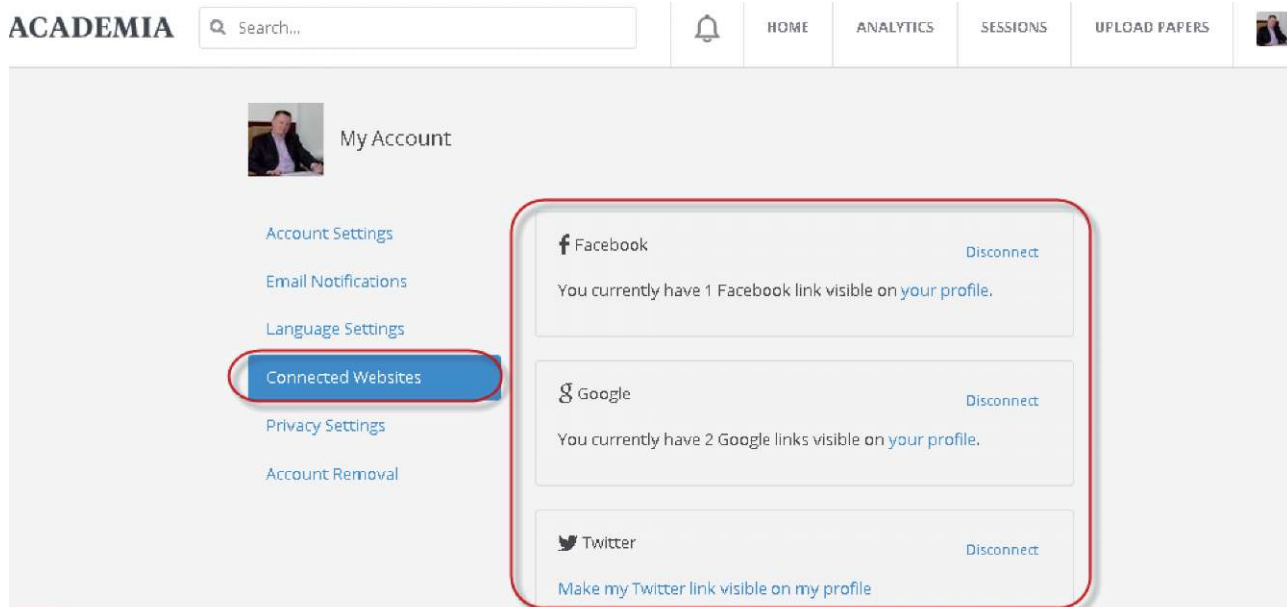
ACADEMIA Search... HOME ANALYTICS SESSIONS UPLOAD PAPERS

My Account

Account Settings
Email Notifications
Language Settings
Connected Websites
Privacy Settings
Account Removal

f Facebook
Disconnect
You currently have 1 Facebook link visible on your profile.

g Google
Disconnect
You currently have 2 Google links visible on your profile.

Twitter
Disconnect
Make my Twitter link visible on my profile